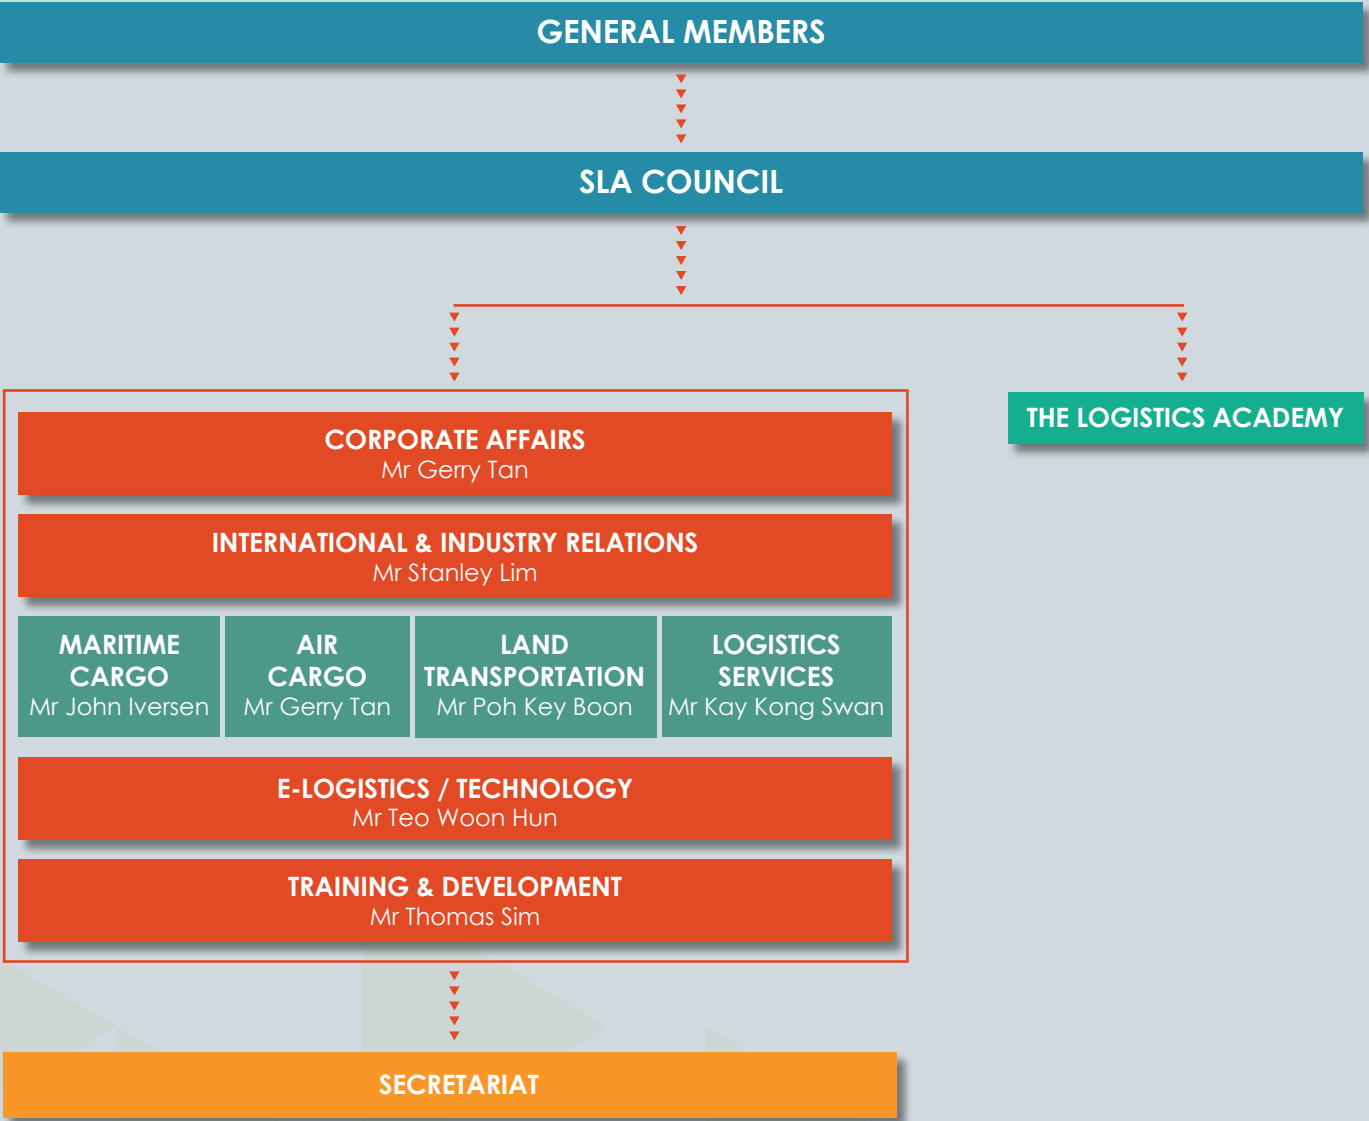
GENERAL MEMBERS

SLA COUNCIL

THE LOGISTICS ACADEMY

CORPORATE AFFAIRS
Mr Gerry Tan

INTERNATIONAL & INDUSTRY RELATIONS
Mr Stanley Lim

MARITIME CARGO
Mr John Iversen

AIR CARGO
Mr Gerry Tan

LAND TRANSPORTATION
Mr Poh Key Boon

LOGISTICS SERVICES
Mr Kay Kong Swan

E-LOGISTICS / TECHNOLOGY
Mr Teo Woon Hun

TRAINING & DEVELOPMENT
Mr Thomas Sim

SECRETARIAT